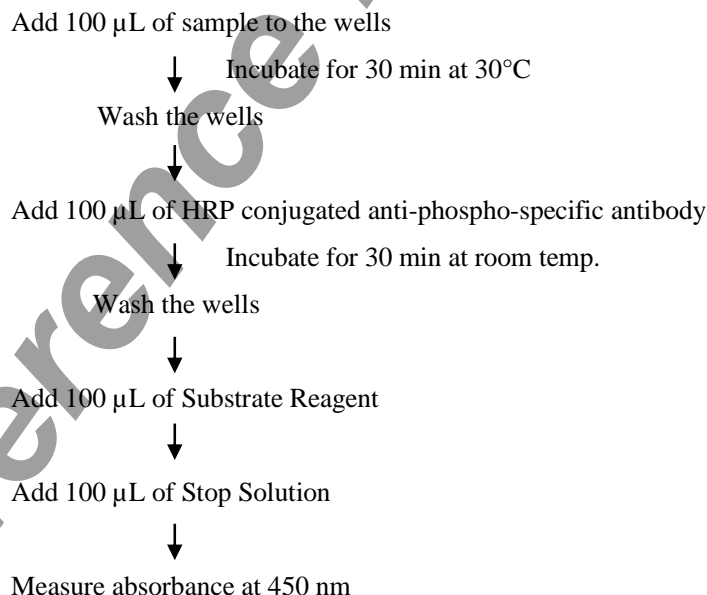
Add 100 μL of sample to the wells

Incubate for 30 min at 30°C

Wash the wells

Add 100 μL of HRP conjugated anti-phospho-specific antibody

Incubate for 30 min at room temp.

Wash the wells

Add 100 μL of Substrate Reagent

Add 100 μL of Stop Solution

Measure absorbance at 450 nm

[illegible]erence